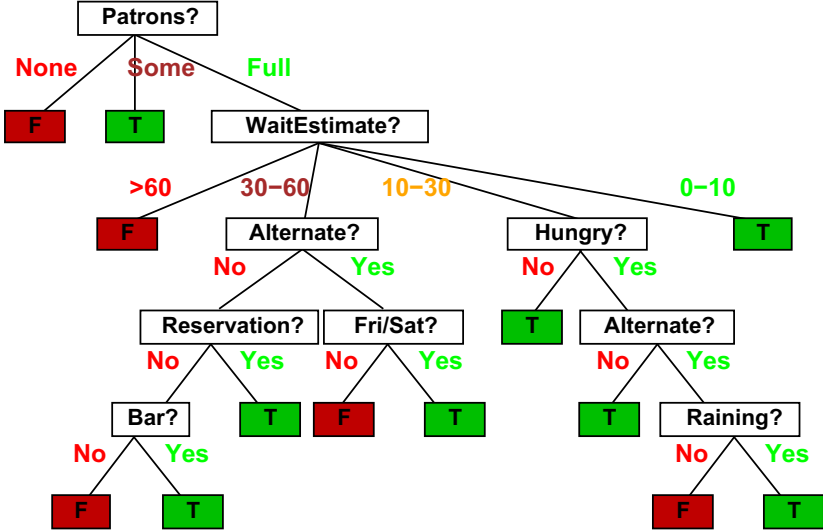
Patrons?

None Some Full

F T WaitEstimate?

>60 30−60 10−30 0−10

F Alternate? Hungry? T

No Yes No Yes

Reservation? Fri/Sat? T Alternate?

No Yes No Yes No Yes

Bar? T F T T Raining?

No Yes No Yes

F T F T